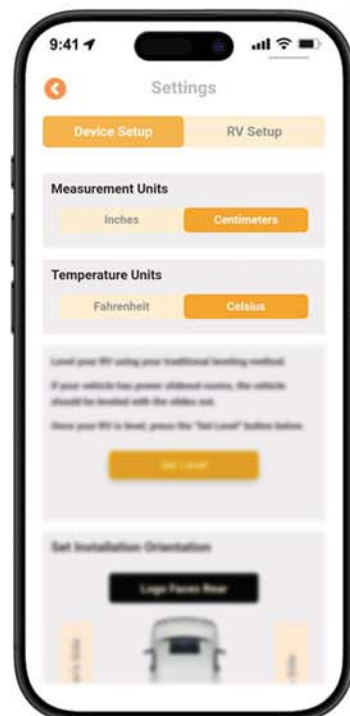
9:41

Settings

Device Setup

RV Setup

Measurement Units

Inches

Centimeters

Temperature Units

Fahrenheit

Celsius

Level your RV using your traditional leveling method.

If your vehicle has power slideout rooms, the vehicle should be leveled with the slides out.

Once your RV is level, press the "Set Level" button below.

Set Level

Set Installation Orientation

Logo Faces Rear

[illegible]

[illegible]